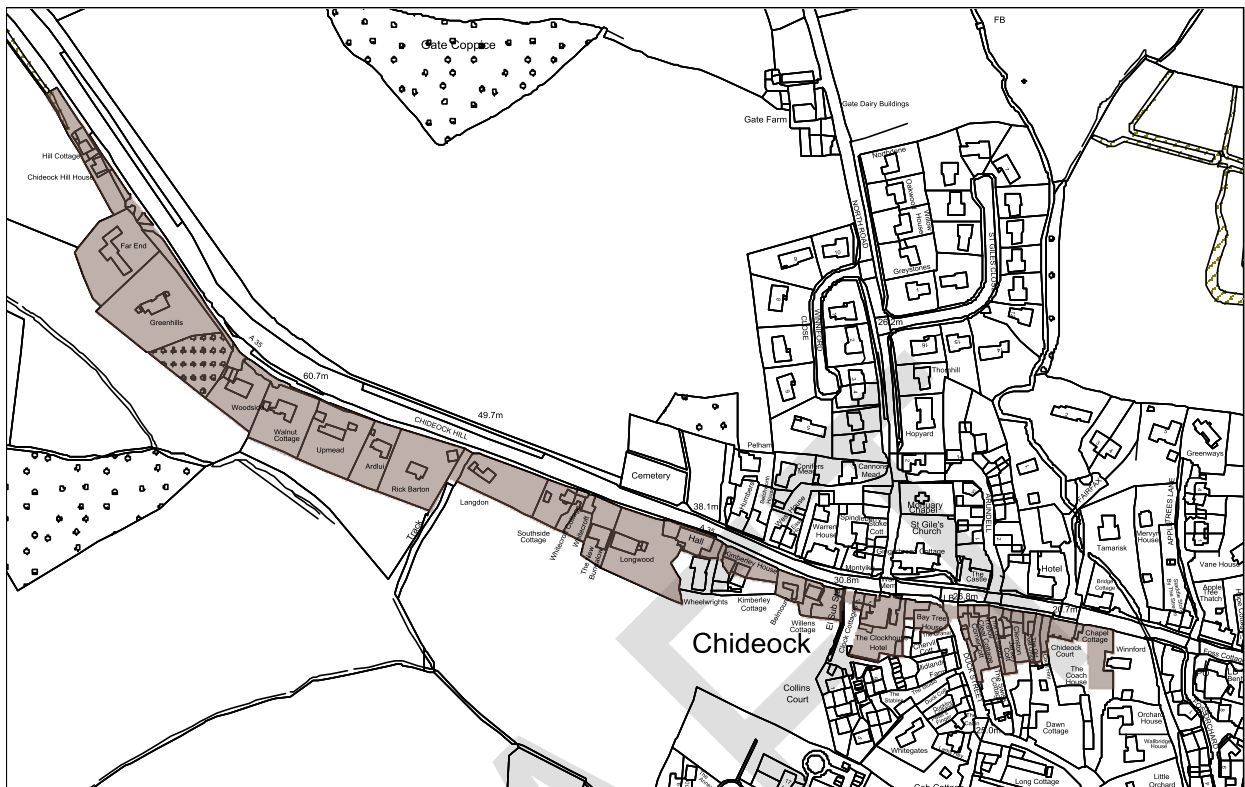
Gate Coppice
FB
Gate Dairy Buildings
Gate Farm
Hill Cottage
Chideock Hill House
Far End
Greenhills
A 35
60.7m
49.7m
CHIDEOCK HILL
Woodside
Walnut Cottage
Upmead
Ardlui
Rick Barton
Langdon
Track
Southside Cottage
Longwood
Hall
Kimberley House
Kimberley Cottage
Wheelwrights
Willens Cottage
Cemetery
Pelham
38.1m
Conifers Mead
Cannons Mead
Warren House
Spindles
Mortuary Chapel
St Giles's Church
Greystones
Thornhill
Hopyard
NORTH ROAD
ST GILES CLOSE
CLOSE
28.2m
30.8m
26.8m
20.7m
LB
Chideock
The Clockhouse Hotel
Bay Tree House
Collins Court
Hotel
The Castle
Tamarisk
Mervyn House
Vane House
Greenways
APPLETREES LANE
Apple Tree Thatch
Bridge Cottage
Chapel Cottage
Chideock Court
The Coach House
Winnford
Dawn Cottage
Orchard House
Wallbridge House
Little Orchard
Long Cottage
Whitegates